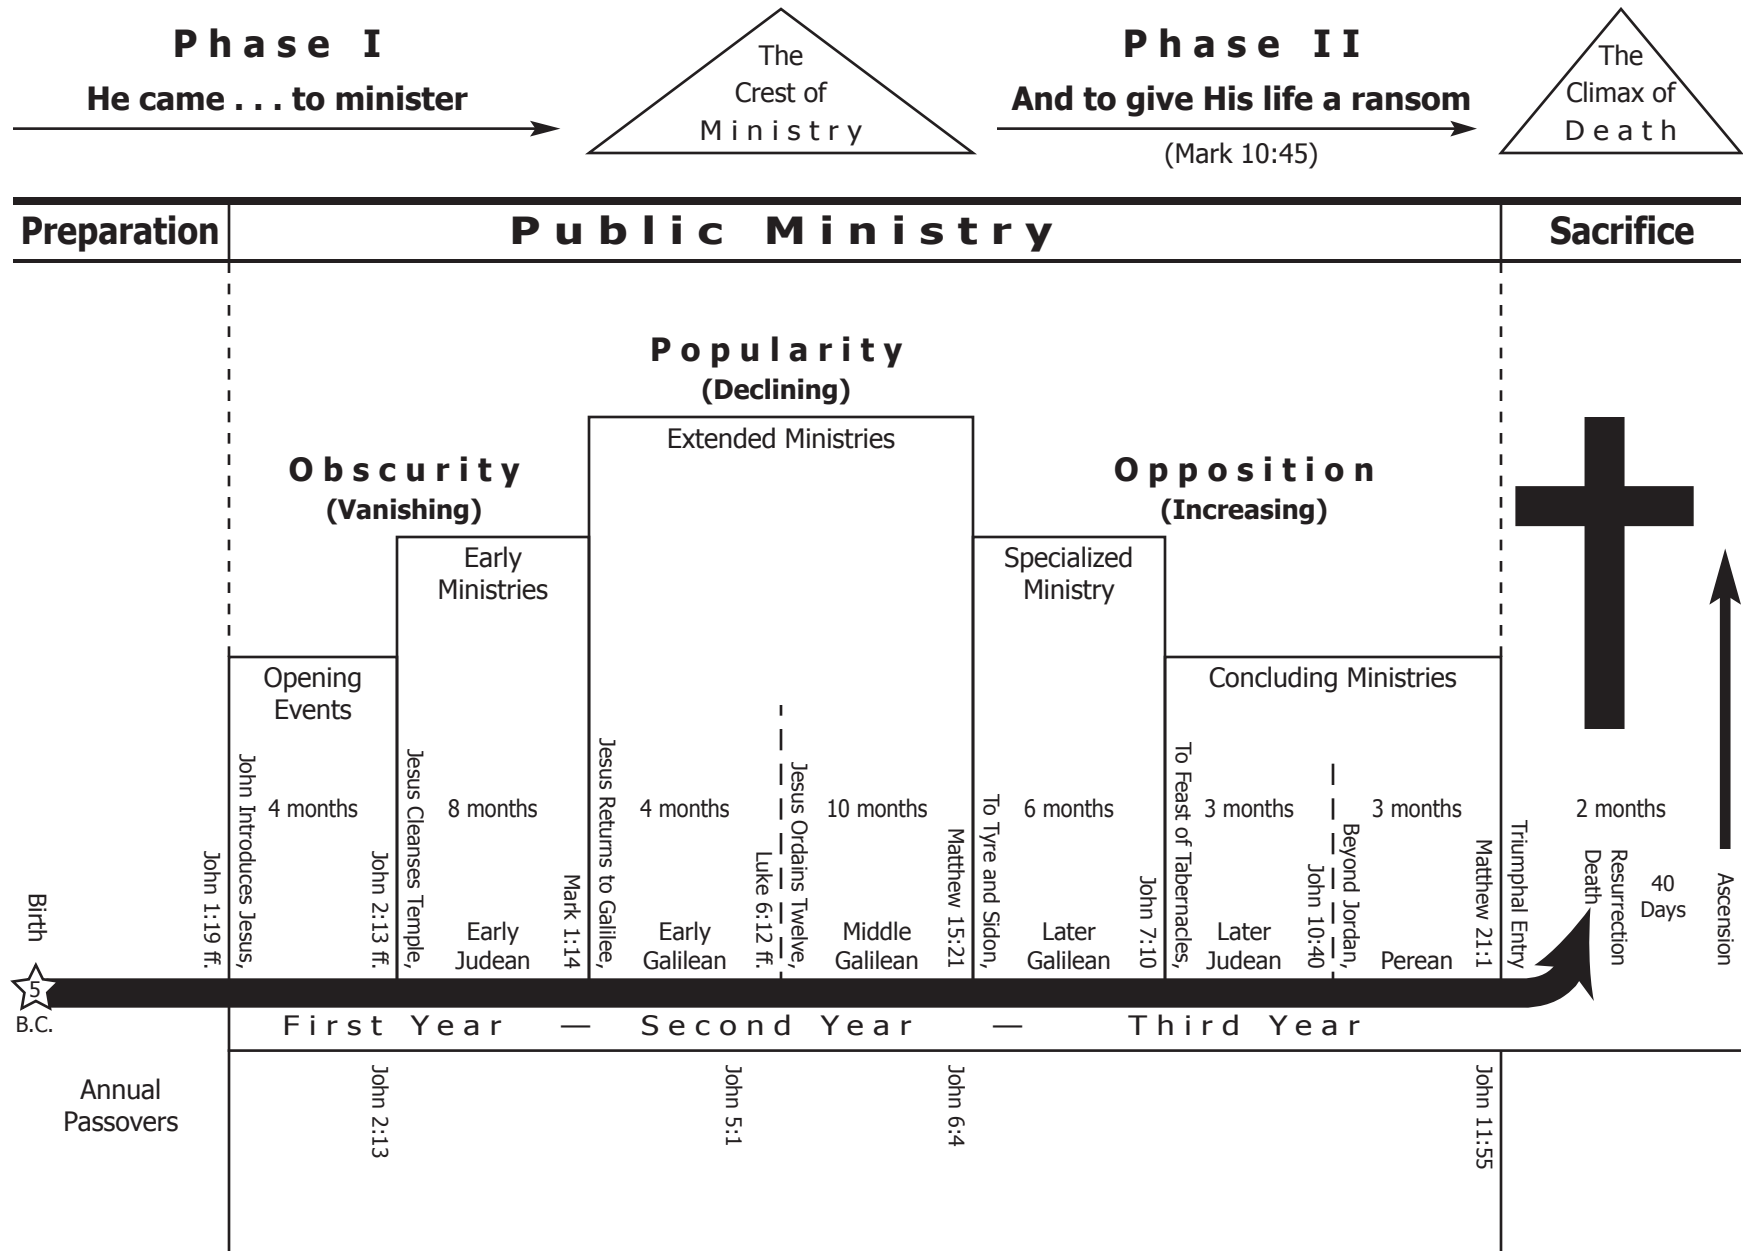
Phase I
He came . . . to minister

The Crest of Ministry

Phase II
And to give His life a ransom
(Mark 10:45)

The Climax of Death

Preparation

Public Ministry

Sacrifice

Popularity
(Declining)

Extended Ministries

Obscurity
(Vanishing)

Opposition
(Increasing)

Early Ministries

Specialized Ministry

Opening Events

Concluding Ministries

John Introduces Jesus, John 1:19 ff.
4 months
Jesus Cleanses Temple, John 2:13 ff.
8 months
Early Judean
Jesus Returns to Galilee, Mark 1:14
4 months
Early Galilean
Jesus Ordains Twelve, Luke 6:12 ff.
10 months
Middle Galilean
To Tyre and Sidon, Matthew 15:21
6 months
Later Galilean
To Feast of Tabernacles, John 7:10
3 months
Later Judean
Beyond Jordan, John 10:40
3 months
Perean
Triumphal Entry Matthew 21:1
2 months
Death
Resurrection
40 Days
Ascension

Birth
5
B.C.

First Year — Second Year — Third Year

Annual Passovers
John 2:13
John 5:1
John 6:4
John 11:55